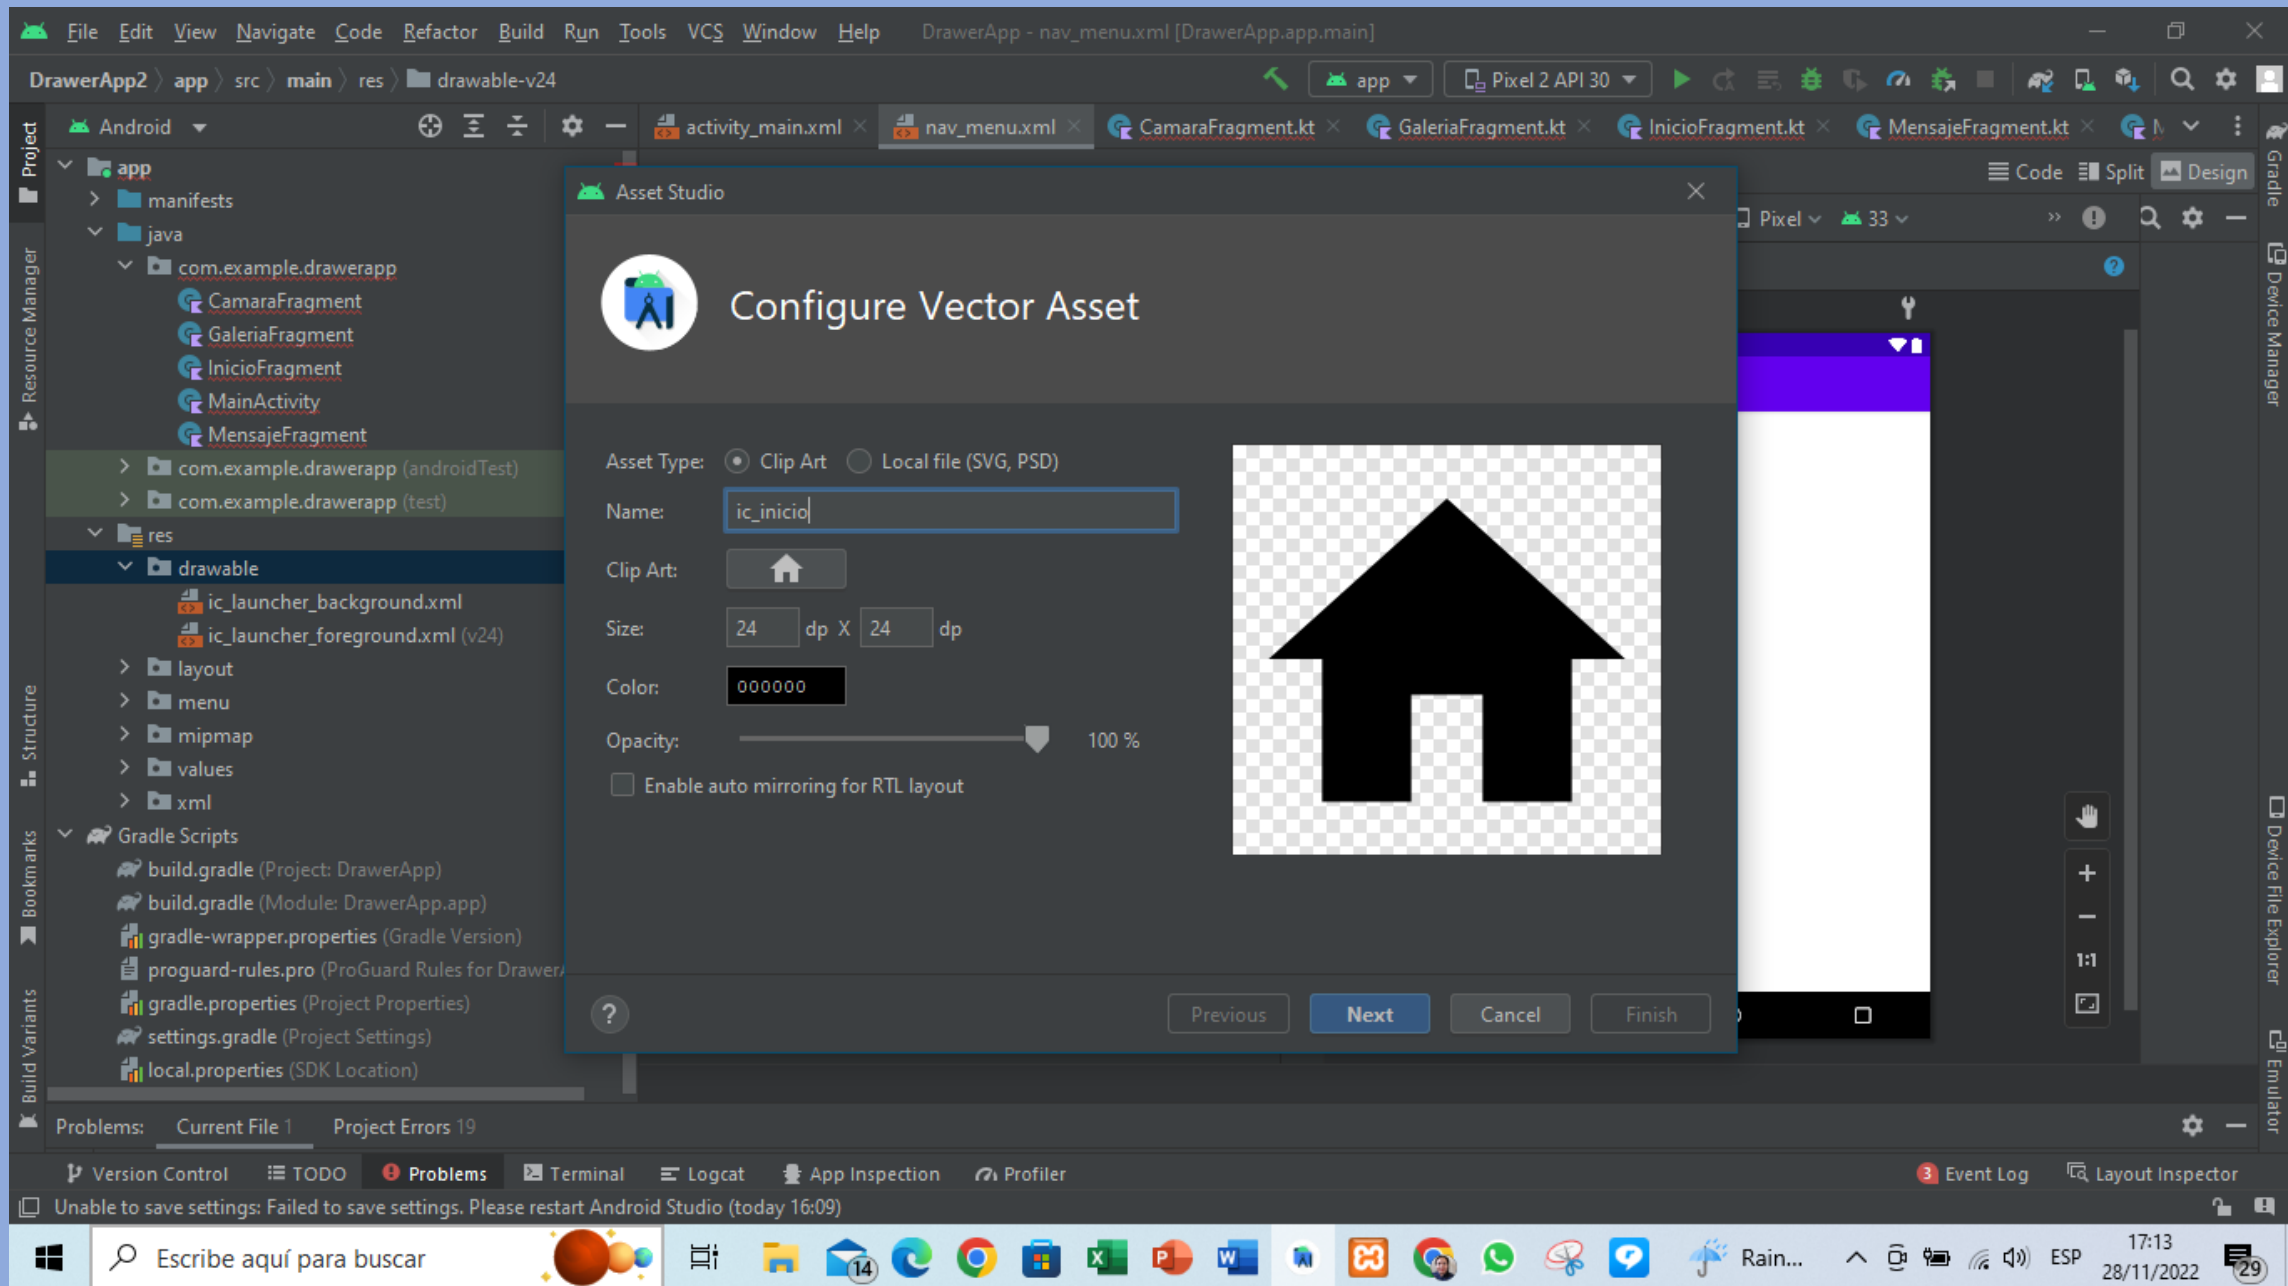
File Edit View Navigate Code Refactor Build Run Tools VCS Window Help DrawerApp - nav_menu.xml [DrawerApp.app.main]

DrawerApp2 › app › src › main › res › drawable-v24

app ▾ Pixel 2 API 30 ▾

Android ▾

activity_main.xml × nav_menu.xml × CamaraFragment.kt × GaleriaFragment.kt × InicioFragment.kt × MensajeFragment.kt ×

Code Split Design

Pixel ▾ 33 ▾

Project
Resource Manager
Structure
Bookmarks
Build Variants

app
manifests
java
com.example.drawerapp
CamaraFragment
GaleriaFragment
InicioFragment
MainActivity
MensajeFragment
com.example.drawerapp (androidTest)
com.example.drawerapp (test)
res
drawable
ic_launcher_background.xml
ic_launcher_foreground.xml (v24)
layout
menu
mipmap
values
xml
Gradle Scripts
build.gradle (Project: DrawerApp)
build.gradle (Module: DrawerApp.app)
gradle-wrapper.properties (Gradle Version)
proguard-rules.pro (ProGuard Rules for DrawerA
gradle.properties (Project Properties)
settings.gradle (Project Settings)
local.properties (SDK Location)

Asset Studio

Configure Vector Asset

Asset Type: Clip Art Local file (SVG, PSD)

Name: ic_inicio

Clip Art:

Size: 24 dp X 24 dp

Color: 000000

Opacity: 100 %

Enable auto mirroring for RTL layout

?

Previous Next Cancel Finish

1:1

Gradle
Device Manager
Device File Explorer
Emulator

Problems: Current File 1 Project Errors 19

Version Control TODO Problems Terminal Logcat App Inspection Profiler 3 Event Log Layout Inspector

Unable to save settings: Failed to save settings. Please restart Android Studio (today 16:09)

Escribe aquí para buscar

14

Rain...

ESP 17:13 28/11/2022 29